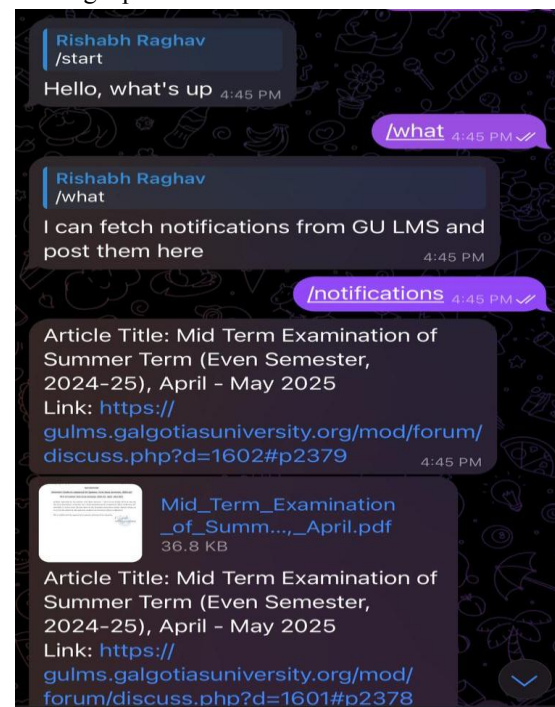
Rishabh Raghav
/start
Hello, what's up 4:45 PM

/what 4:45 PM

Rishabh Raghav
/what
I can fetch notifications from GU LMS and post them here 4:45 PM

/notifications 4:45 PM

Article Title: Mid Term Examination of Summer Term (Even Semester, 2024-25), April - May 2025
Link: https://gulms.galgotiasuniversity.org/mod/forum/discuss.php?d=1602#p2379 4:45 PM

Mid_Term_Examination_of_Summ..._April.pdf
36.8 KB

Article Title: Mid Term Examination of Summer Term (Even Semester, 2024-25), April - May 2025
Link: https://gulms.galgotiasuniversity.org/mod/forum/discuss.php?d=1601#p2378